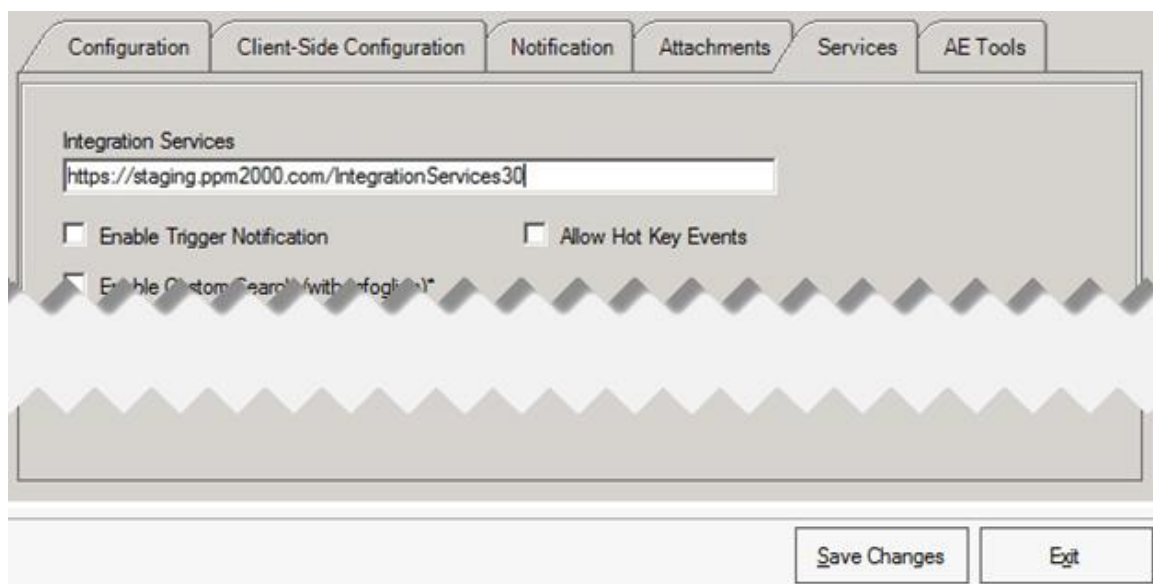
Configuration | Client-Side Configuration | Notification | Attachments | Services | AE Tools

Integration Services
https://staging.ppm2000.com/IntegrationServices30

Enable Trigger Notification
Allow Hot Key Events
E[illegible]ble C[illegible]stom Searc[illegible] (with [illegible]fogli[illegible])*

Save Changes
Exit